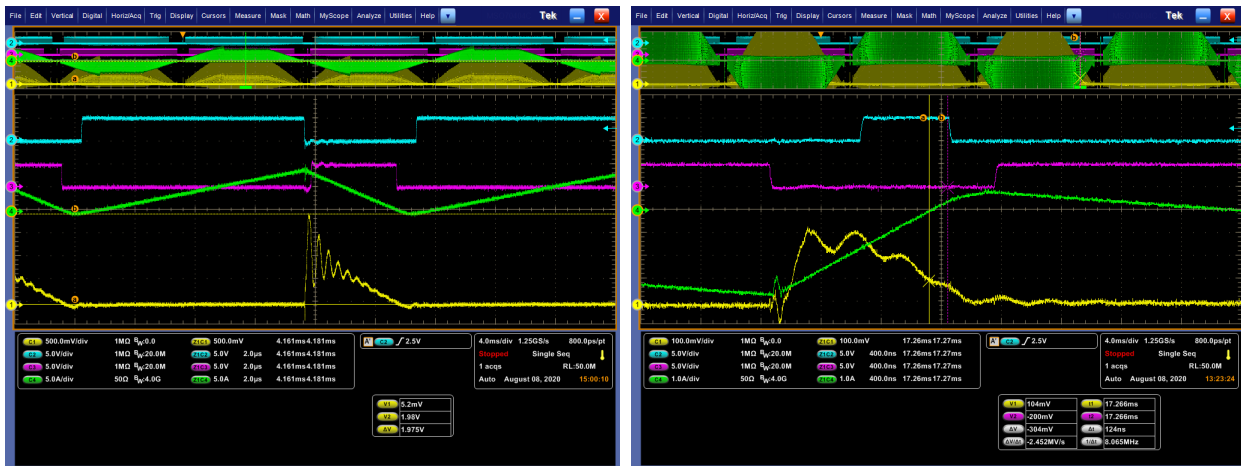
File Edit Vertical Digital Horiz/Acq Trig Display Cursors Measure Mask Math MyScope Analyze Utilities Help Tek

| C1 | 500.0mV/div | 1MΩ $B_W$:0.0 | Z1C1 | 500.0mV | 4.161ms | 4.181ms |
|---|---|---|---|---|---|---|
| C2 | 5.0V/div | 1MΩ $B_W$:20.0M | Z1C2 | 5.0V | 2.0µs | 4.161ms 4.181ms |
| C3 | 5.0V/div | 1MΩ $B_W$:20.0M | Z1C3 | 5.0V | 2.0µs | 4.161ms 4.181ms |
| C4 | 5.0A/div | 50Ω $B_W$:4.0G | Z1C4 | 5.0A | 2.0µs | 4.161ms 4.181ms |

A' C2 ∫ 2.5V

4.0ms/div 1.25GS/s 800.0ps/pt
Stopped Single Seq
1 acqs RL:50.0M
Auto August 08, 2020 15:00:10

V1 5.2mV
V2 1.98V
ΔV 1.975V

File Edit Vertical Digital Horiz/Acq Trig Display Cursors Measure Mask Math MyScope Analyze Utilities Help Tek

| C1 | 100.0mV/div | 1MΩ $B_W$:0.0 | Z1C1 | 100.0mV | 17.26ms | 17.27ms |
|---|---|---|---|---|---|---|
| C2 | 5.0V/div | 1MΩ $B_W$:20.0M | Z1C2 | 5.0V | 400.0ns | 17.26ms 17.27ms |
| C3 | 5.0V/div | 1MΩ $B_W$:20.0M | Z1C3 | 5.0V | 400.0ns | 17.26ms 17.27ms |
| C4 | 1.0A/div | 50Ω $B_W$:4.0G | Z1C4 | 1.0A | 400.0ns | 17.26ms 17.27ms |

A' C2 ∫ 2.5V

4.0ms/div 1.25GS/s 800.0ps/pt
Stopped Single Seq
1 acqs RL:50.0M
Auto August 08, 2020 13:23:24

| V1 | 104mV | t1 | 17.266ms |
|---|---|---|---|
| V2 | -200mV | t2 | 17.266ms |
| ΔV | -304mV | Δt | 124ns |
| ΔV/Δt | -2.452MV/s | 1/Δt | 8.065MHz |